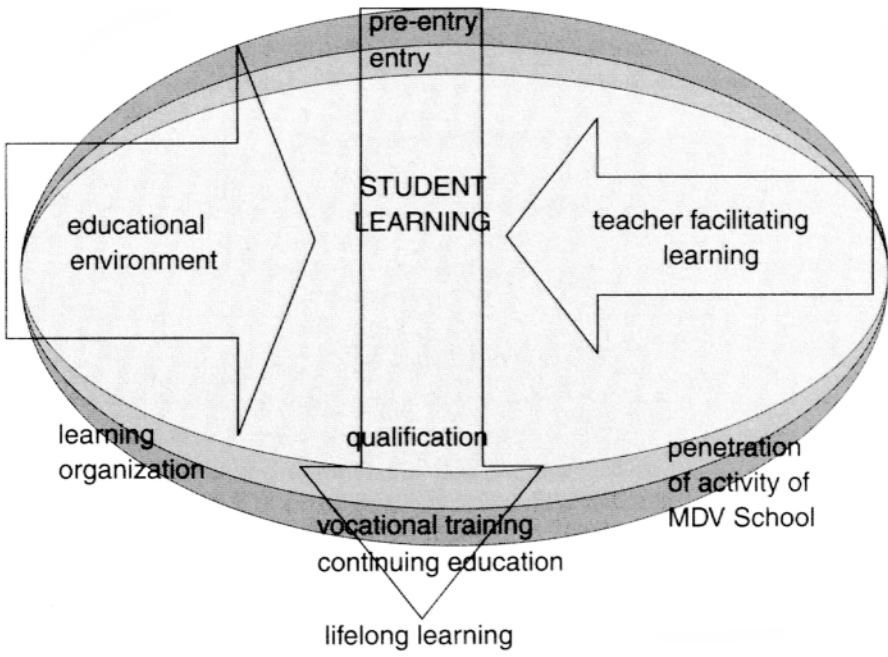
pre-entry
entry

educational environment

STUDENT LEARNING

teacher facilitating learning

learning organization

qualification

penetration of activity of MDV School

vocational training
continuing education

lifelong learning